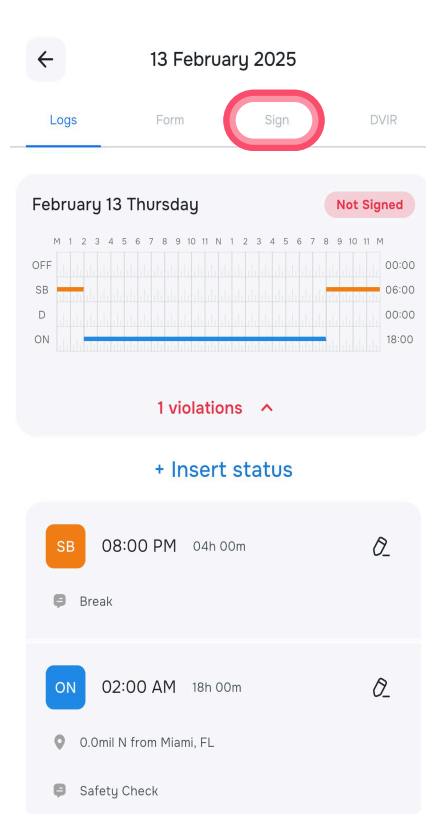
13 February 2025

Logs Form Sign DVIR

February 13 Thursday Not Signed

M 1 2 3 4 5 6 7 8 9 10 11 N 1 2 3 4 5 6 7 8 9 10 11 M

OFF 00:00
SB 06:00
D 00:00
ON 18:00

1 violations

+ Insert status

SB 08:00 PM 04h 00m

Break

ON 02:00 AM 18h 00m

0.0mil N from Miami, FL

Safety Check